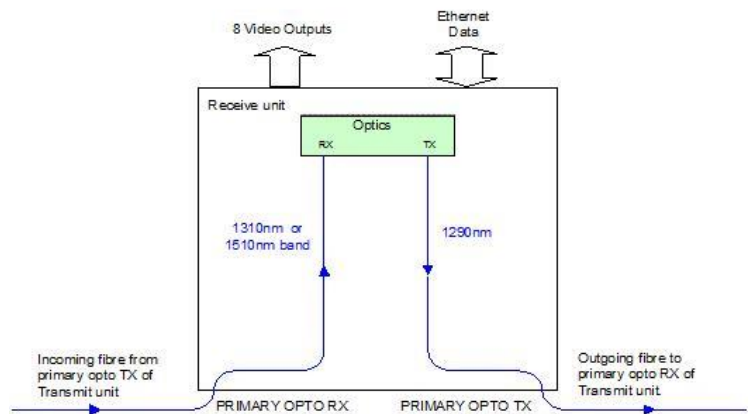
8 Video Outputs

Ethernet
Data

Receive unit

Optics

RX

TX

1310nm or
1510nm band

1290nm

Incoming fibre from primary opto TX of Transmit unit

Outgoing fibre to primary opto RX of Transmit unit.

PRIMARY OPTO RX

PRIMARY OPTO TX